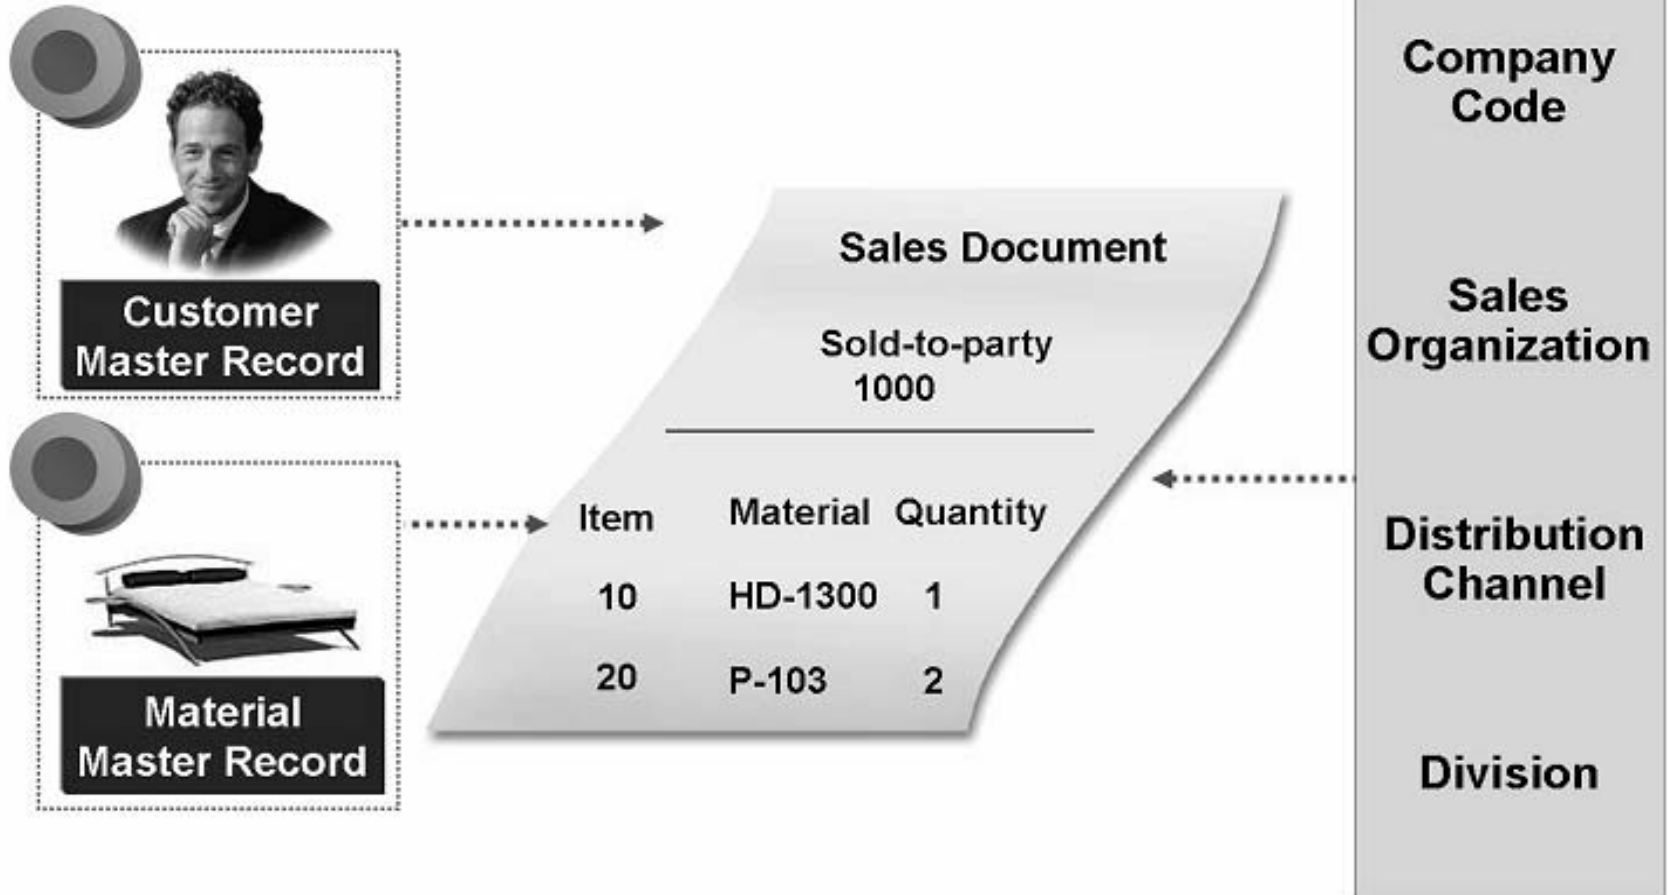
Customer Master Record

Material Master Record

Sales Document

Sold-to-party
1000

| Item | Material | Quantity |
|---|---|---|
| 10 | HD-1300 | 1 |
| 20 | P-103 | 2 |

Company Code

Sales Organization

Distribution Channel

Division